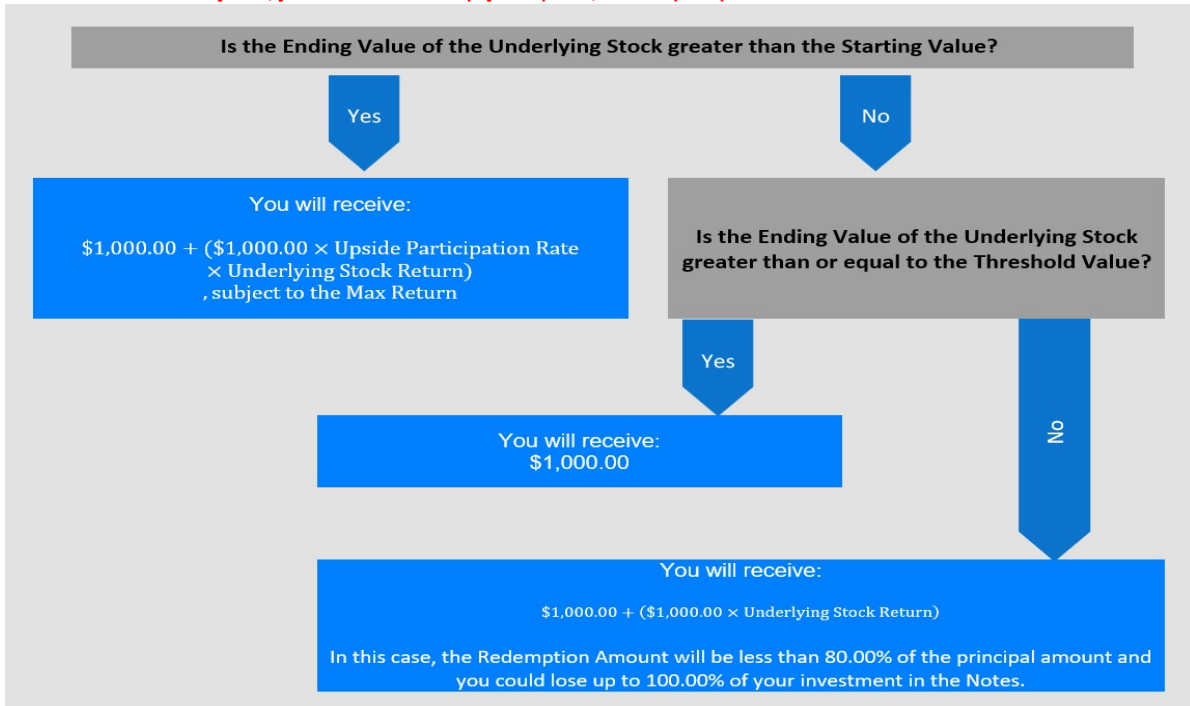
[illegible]

Is the Ending Value of the Underlying Stock greater than the Starting Value?

Yes

No

You will receive:

$\$1{,}000.00 + (\$1{,}000.00 \times \text{Upside Participation Rate} \times \text{Underlying Stock Return})$, subject to the Max Return

Is the Ending Value of the Underlying Stock greater than or equal to the Threshold Value?

Yes

No

You will receive: $1,000.00

You will receive:

$\$1{,}000.00 + (\$1{,}000.00 \times \text{Underlying Stock Return})$

In this case, the Redemption Amount will be less than 80.00% of the principal amount and you could lose up to 100.00% of your investment in the Notes.